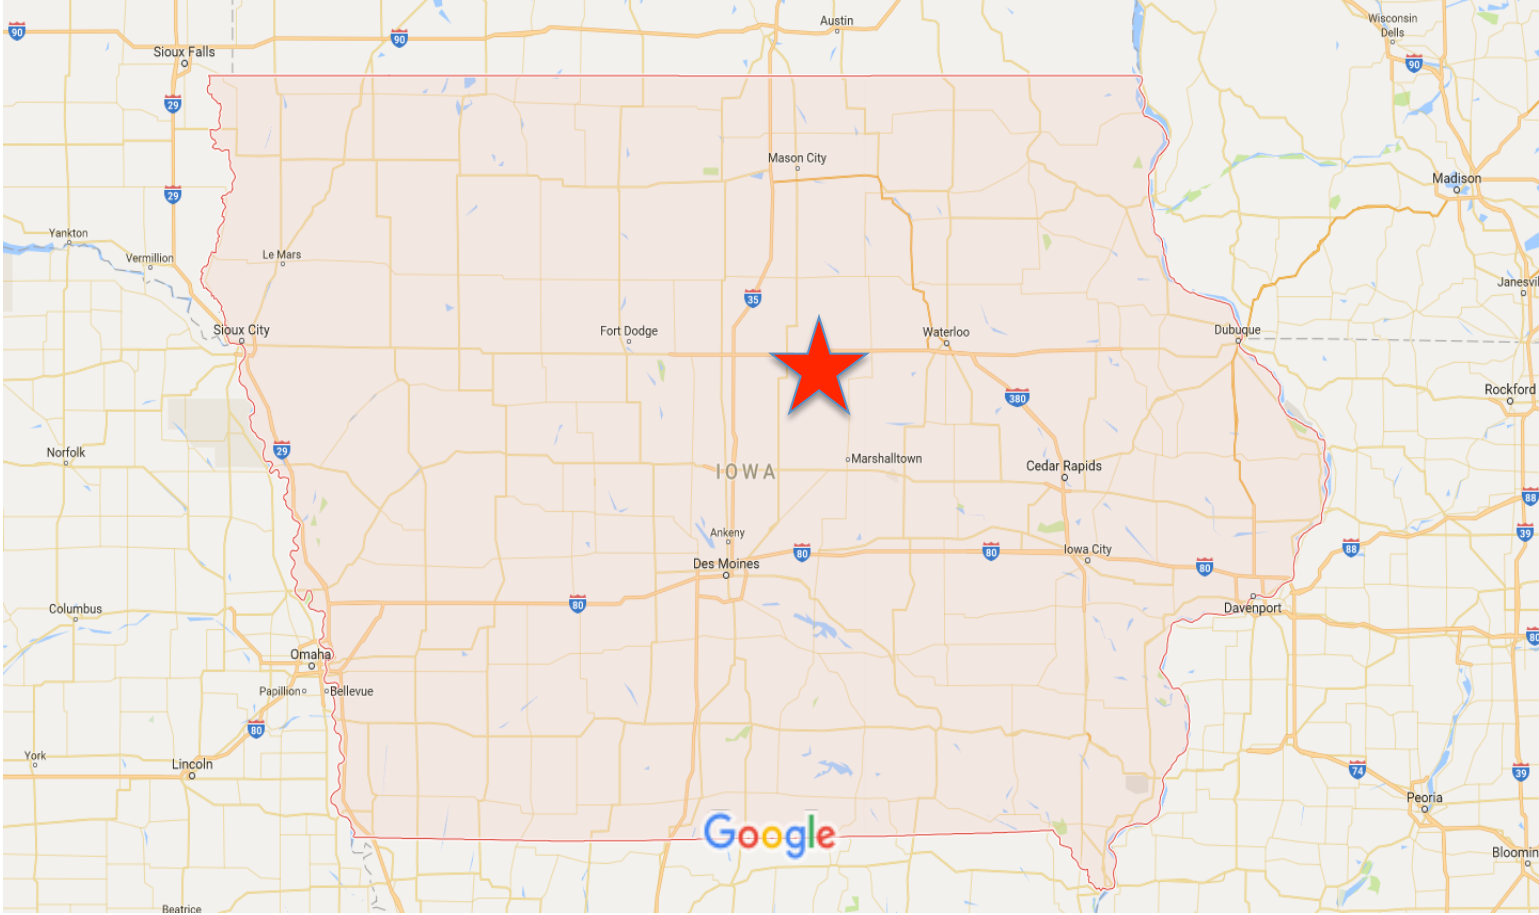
90
Sioux Falls
90
Austin
Wisconsin Dells
90
29
Mason City
Madison
29
Yankton
Vermillion
Le Mars
Janesvil
35
Sioux City
Fort Dodge
Waterloo
Dubuque
380
Rockford
Norfolk
29
Marshalltown
IOWA
Cedar Rapids
88
Ankeny
39
80
80
Iowa City
88
Des Moines
80
80
Davenport
Columbus
80
Omaha
Papillion
Bellevue
80
York
Lincoln
74
39
Peoria
Google
Bloomin
Beatrice